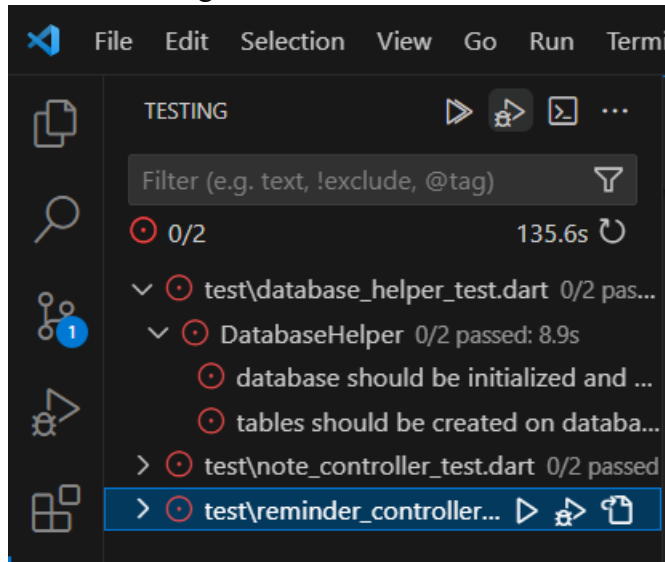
File Edit Selection View Go Run Termi

TESTING

Filter (e.g. text, !exclude, @tag)

0/2 135.6s

test\database_helper_test.dart 0/2 pas...

DatabaseHelper 0/2 passed: 8.9s

database should be initialized and ...

tables should be created on databa...

test\note_controller_test.dart 0/2 passed

test\reminder_controller...

1